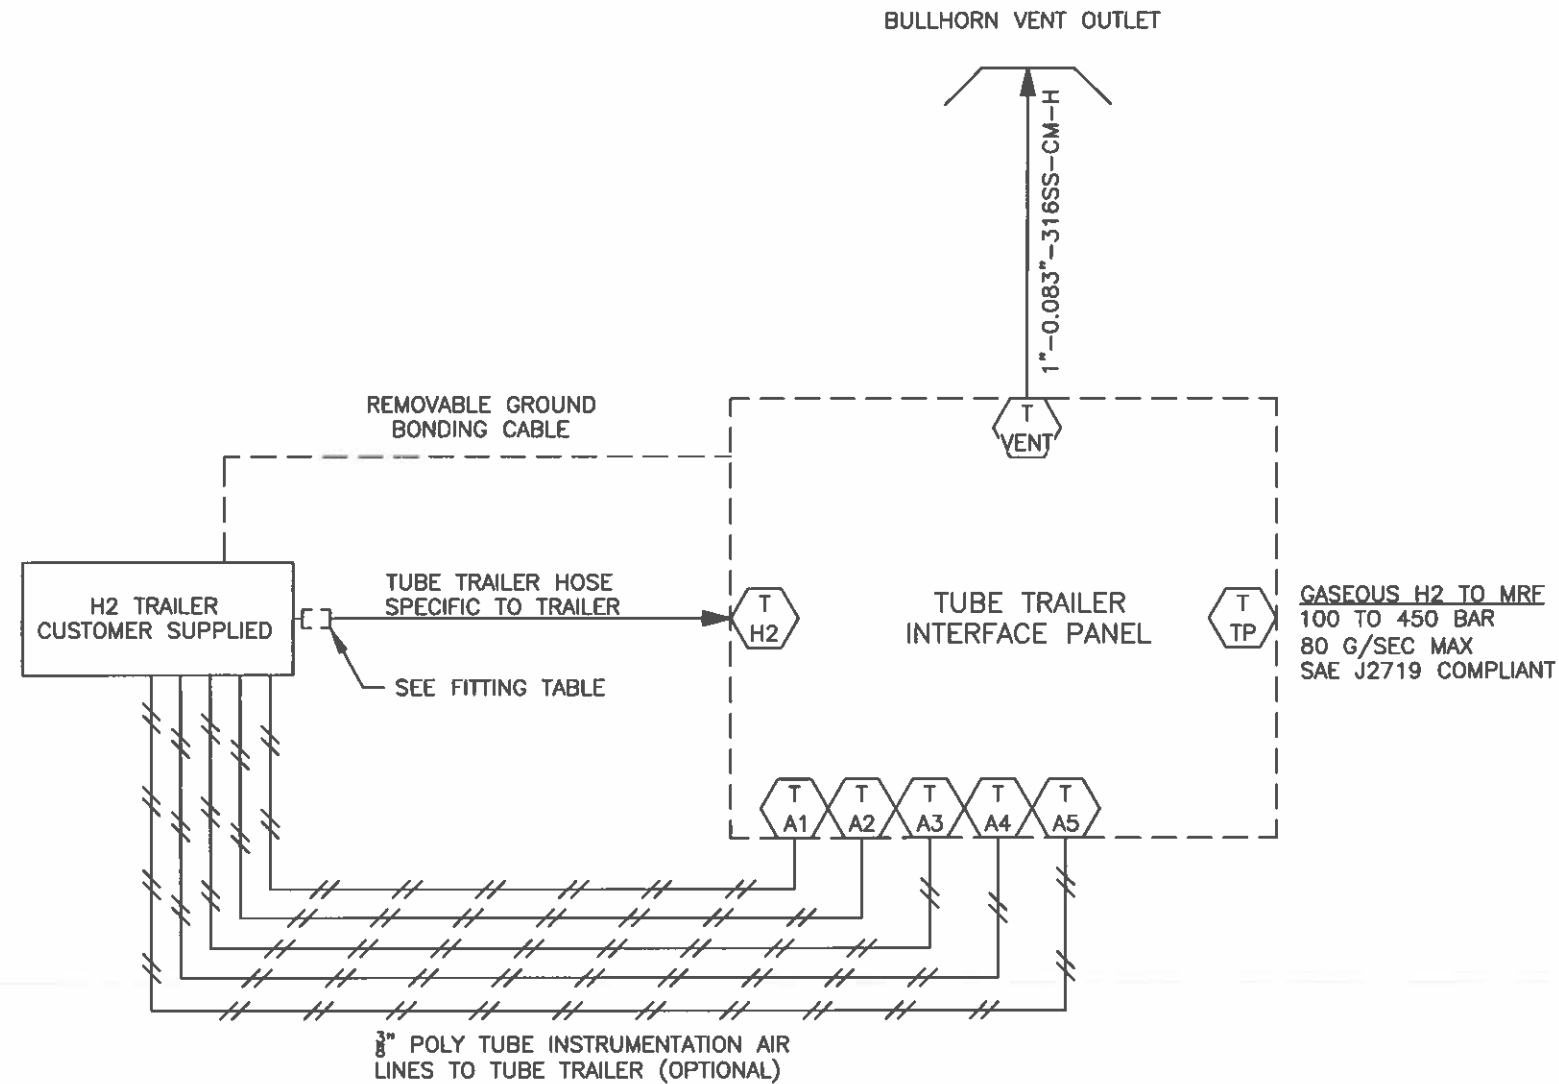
BULLHORN VENT OUTLET

1"-0.083"-316SS-CM-H

REMOVABLE GROUND BONDING CABLE

T
VENT

H2 TRAILER
CUSTOMER SUPPLIED

TUBE TRAILER HOSE
SPECIFIC TO TRAILER

SEE FITTING TABLE

T
H2

TUBE TRAILER
INTERFACE PANEL

T
TP

GASEOUS H2 TO MRF
100 TO 450 BAR
80 G/SEC MAX
SAE J2719 COMPLIANT

T
A1

T
A2

T
A3

T
A4

T
A5

$\frac{3}{8}$" POLY TUBE INSTRUMENTATION AIR
LINES TO TUBE TRAILER (OPTIONAL)